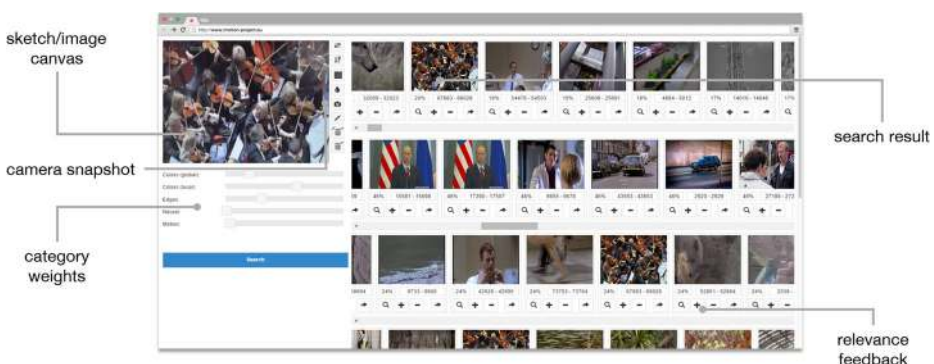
sketch/image canvas

camera snapshot

category weights

search result

relevance feedback

Colors (global)
Colors (local)
Edges
Neural
Motion

Search

32009 - 32923
20%
87863 - 88026
18%
34470 - 34833
18%
25606 - 25661
18%
4884 - 5012
17%
14016 - 14646
17%

40%
15581 - 15688
40%
17303 - 17507
40%
9950 - 9976
40%
43003 - 43853
40%
2825 - 2929
40%
27165 - 273

24%
8733 - 8968
24%
42920 - 42990
24%
73703 - 73764
24%
87903 - 88003
24%
52881 - 52984
24%
2206 -